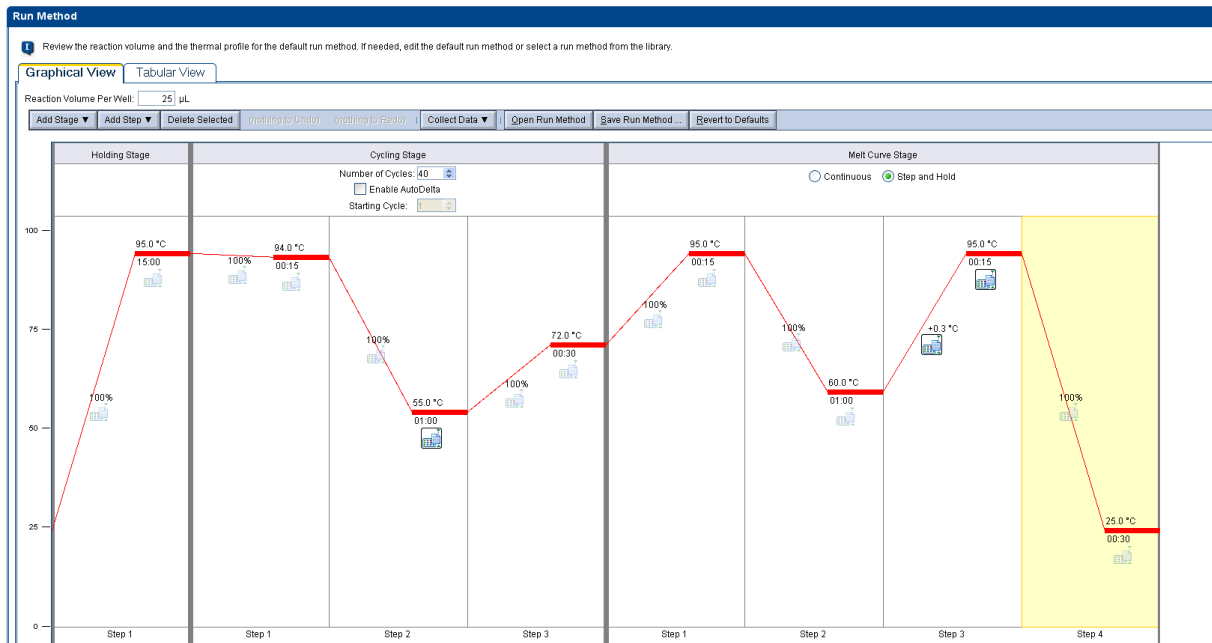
Run Method

Review the reaction volume and the thermal profile for the default run method. If needed, edit the default run method or select a run method from the library.

Graphical View | Tabular View

Reaction Volume Per Well: 25 µL

Add Stage ▼ | Add Step ▼ | Delete Selected | (nothing to Undo) | (nothing to Redo) | Collect Data ▼ | Open Run Method | Save Run Method ... | Revert to Defaults

Holding Stage

Cycling Stage
Number of Cycles: 40
Enable AutoDelta
Starting Cycle: 1

Melt Curve Stage
Continuous
Step and Hold

100
75
50
25
0

95.0 °C
15:00
100%

100%
94.0 °C
00:15
100%
55.0 °C
01:00
100%
72.0 °C
00:30

100%
95.0 °C
00:15
100%
60.0 °C
01:00
+0.3 °C
95.0 °C
00:15
100%
25.0 °C
00:30

Step 1
Step 1
Step 2
Step 3
Step 1
Step 2
Step 3
Step 4